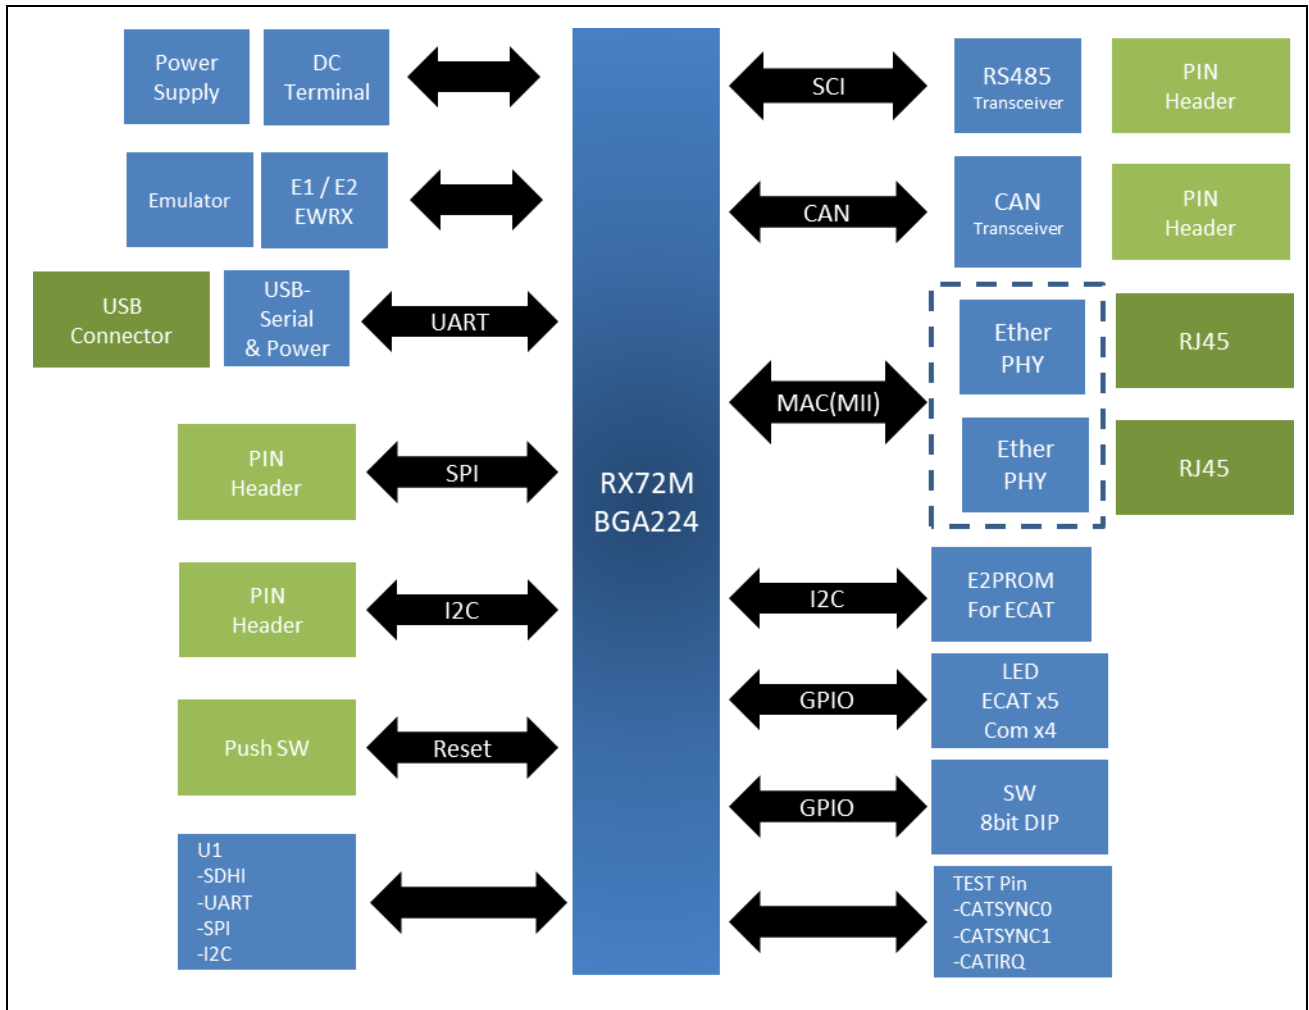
Power Supply

DC Terminal

Emulator

E1 / E2 EWRX

USB Connector

USB-Serial & Power

UART

PIN Header

SPI

PIN Header

I2C

Push SW

Reset

U1
-SDHI
-UART
-SPI
-I2C

RX72M BGA224

SCI

RS485 Transceiver

PIN Header

CAN

CAN Transceiver

PIN Header

MAC(MII)

Ether PHY

Ether PHY

RJ45

RJ45

I2C

E2PROM For ECAT

GPIO

LED ECAT x5 Com x4

GPIO

SW 8bit DIP

TEST Pin
-CATSYNC0
-CATSYNC1
-CATIRQ